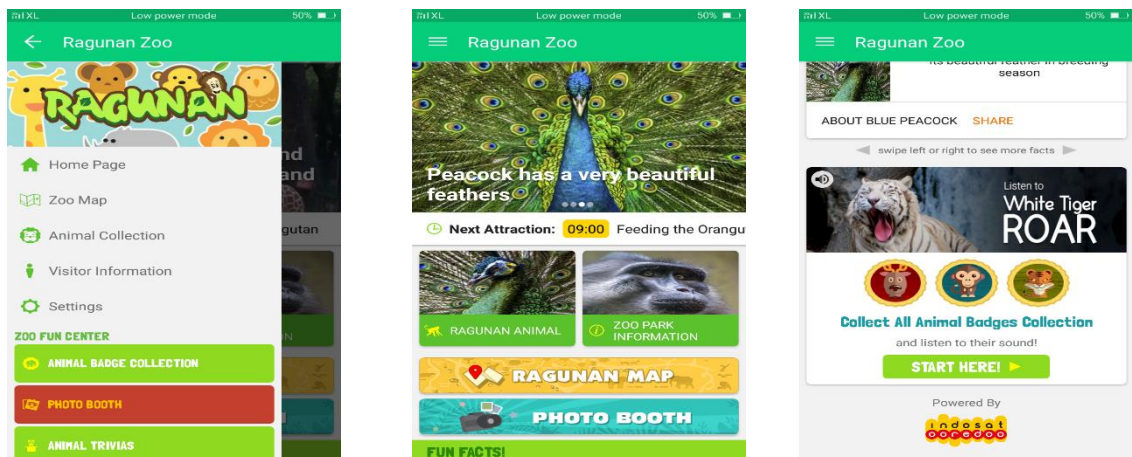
XL Low power mode 50%

Ragunan Zoo

RAGUNAN

Home Page

Zoo Map

Animal Collection

Visitor Information

Settings

ZOO FUN CENTER

ANIMAL BADGE COLLECTION

PHOTO BOOTH

ANIMAL TRIVIAS

XL Low power mode 50%

Ragunan Zoo

Peacock has a very beautiful feathers

Next Attraction: 09:00 Feeding the Orangu

RAGUNAN ANIMAL

ZOO PARK INFORMATION

RAGUNAN MAP

PHOTO BOOTH

FUN FACTS!

XL Low power mode 50%

Ragunan Zoo

its beautiful feather in breeding season

ABOUT BLUE PEACOCK SHARE

swipe left or right to see more facts

Listen to White Tiger ROAR

Collect All Animal Badges Collection

and listen to their sound!

START HERE!

Powered By

indosat ooredoo